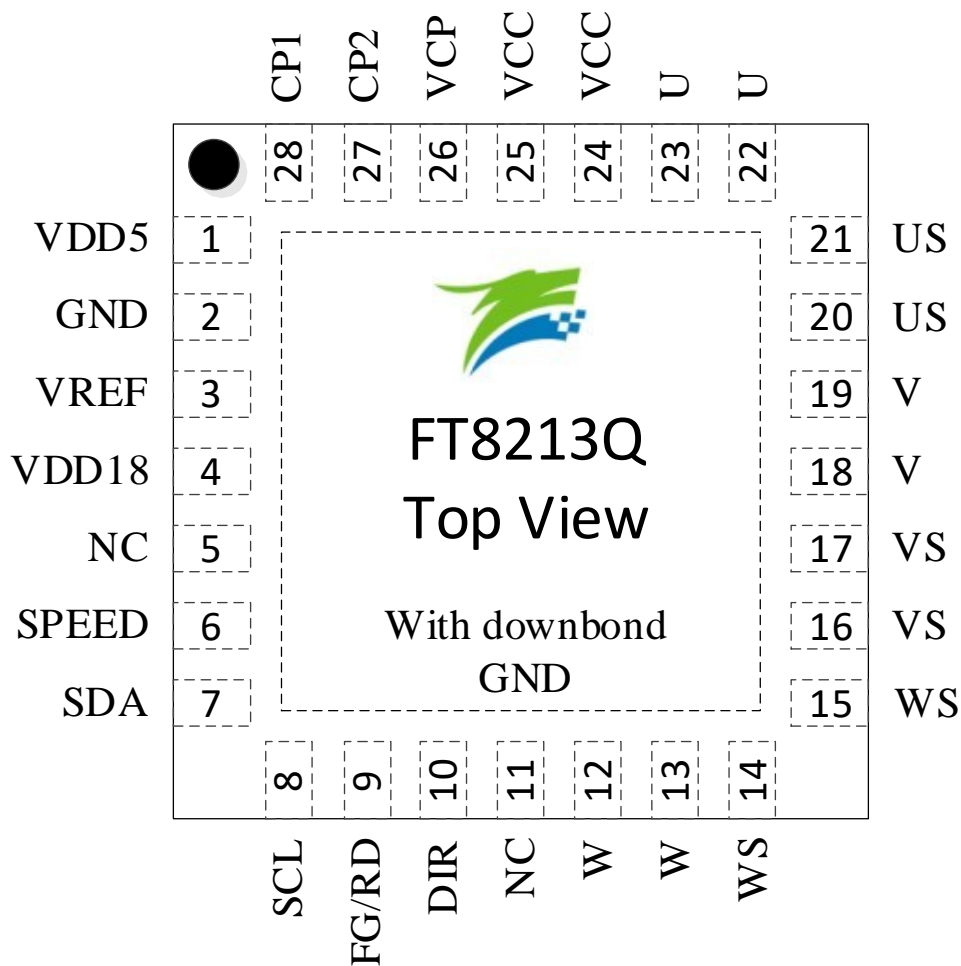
CP1 CP2 VCP VCC VCC U U
28 27 26 25 24 23 22

VDD5 1
GND 2
VREF 3
VDD18 4
NC 5
SPEED 6
SDA 7

21 US
20 US
19 V
18 V
17 VS
16 VS
15 WS

FT8213Q
Top View

With downbond
GND

8 9 10 11 12 13 14
SCL FG/RD DIR NC W W WS